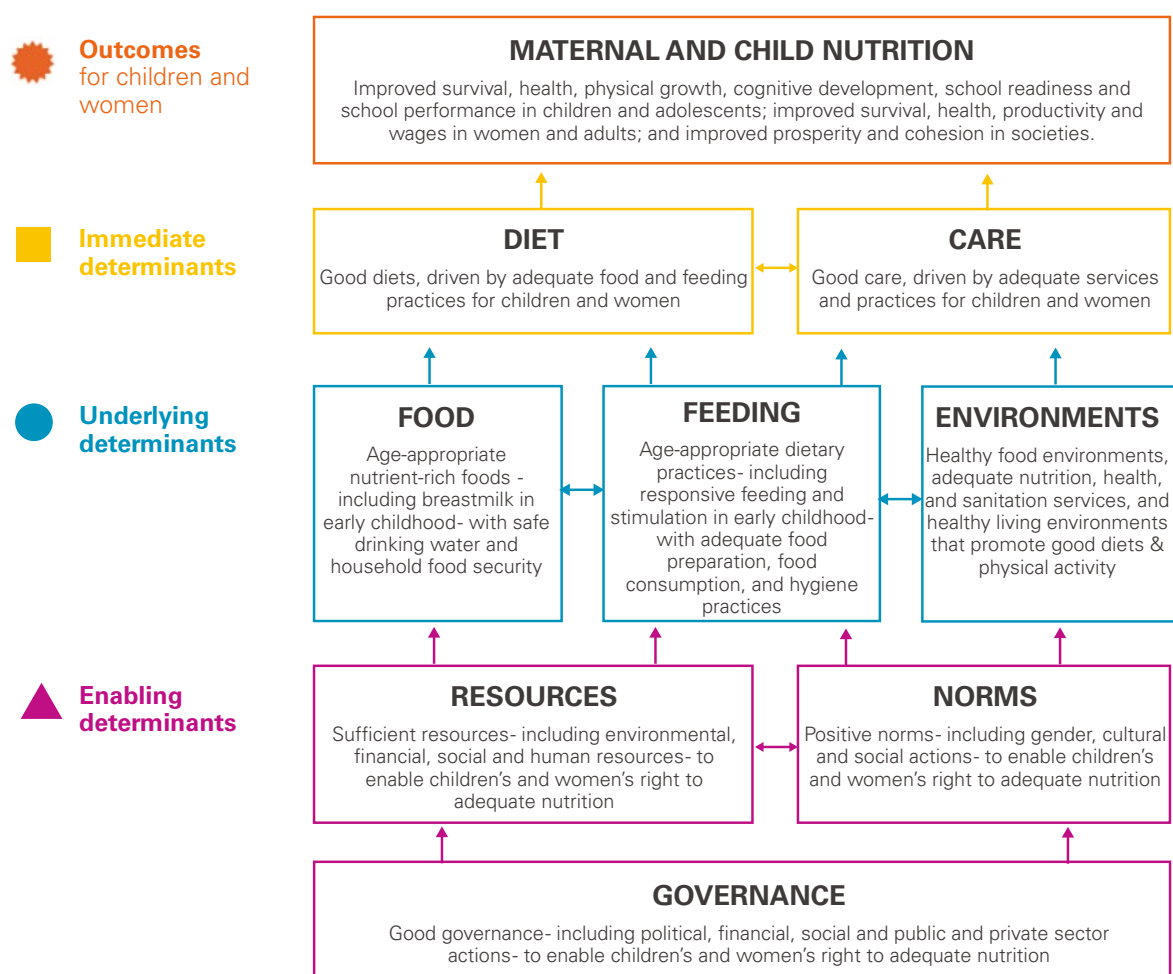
**Outcomes** for children and women

MATERNAL AND CHILD NUTRITION

Improved survival, health, physical growth, cognitive development, school readiness and school performance in children and adolescents; improved survival, health, productivity and wages in women and adults; and improved prosperity and cohesion in societies.

**Immediate determinants**

DIET

Good diets, driven by adequate food and feeding practices for children and women

CARE

Good care, driven by adequate services and practices for children and women

**Underlying determinants**

FOOD

Age-appropriate nutrient-rich foods - including breastmilk in early childhood- with safe drinking water and household food security

FEEDING

Age-appropriate dietary practices- including responsive feeding and stimulation in early childhood- with adequate food preparation, food consumption, and hygiene practices

ENVIRONMENTS

Healthy food environments, adequate nutrition, health, and sanitation services, and healthy living environments that promote good diets & physical activity

**Enabling determinants**

RESOURCES

Sufficient resources- including environmental, financial, social and human resources- to enable children's and women's right to adequate nutrition

NORMS

Positive norms- including gender, cultural and social actions- to enable children's and women's right to adequate nutrition

GOVERNANCE

Good governance- including political, financial, social and public and private sector actions- to enable children's and women's right to adequate nutrition